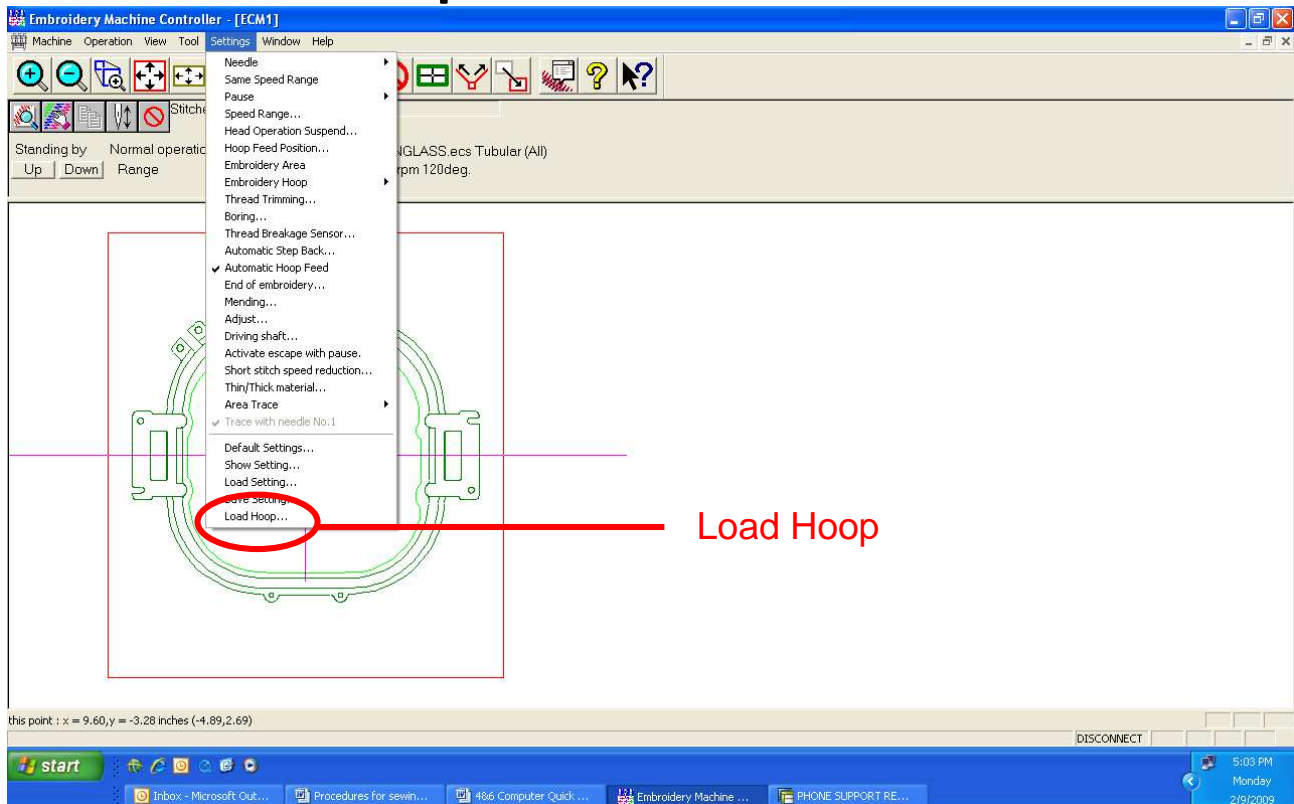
Embroidery Machine Controller - [ECM1]

Machine Operation View Tool Settings Window Help

Stitche

Standing by Normal operatio

Up Down Range

NGLASS.ecs Tubular (All)

rpm 120deg.

Needle
Same Speed Range
Pause
Speed Range...
Head Operation Suspend...
Hoop Feed Position...
Embroidery Area
Embroidery Hoop
Thread Trimming...
Boring...
Thread Breakage Sensor...
Automatic Step Back...
✔ Automatic Hoop Feed
End of embroidery...
Mending...
Adjust...
Driving shaft...
Activate escape with pause.
Short stitch speed reduction...
Thin/Thick material...
Area Trace
✔ Trace with needle No.1
Default Settings...
Show Setting...
Load Setting...
Save Setting...
Load Hoop...

Load Hoop

this point : x = 9.60, y = -3.28 inches (-4.89,2.69)

DISCONNECT

start

Inbox - Microsoft Out...
Procedures for sewin...
4&6 Computer Quick ...
Embroidery Machine ...
PHONE SUPPORT RE...

5:03 PM
Monday
2/9/2009